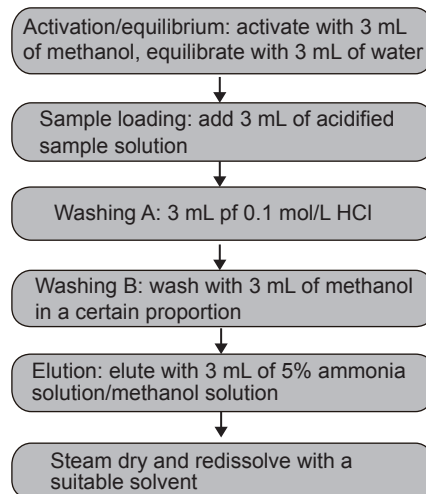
Activation/equilibrium: activate with 3 mL of methanol, equilibrate with 3 mL of water

Sample loading: add 3 mL of acidified sample solution

Washing A: 3 mL pf 0.1 mol/L HCl

Washing B: wash with 3 mL of methanol in a certain proportion

Elution: elute with 3 mL of 5% ammonia solution/methanol solution

Steam dry and redissolve with a suitable solvent